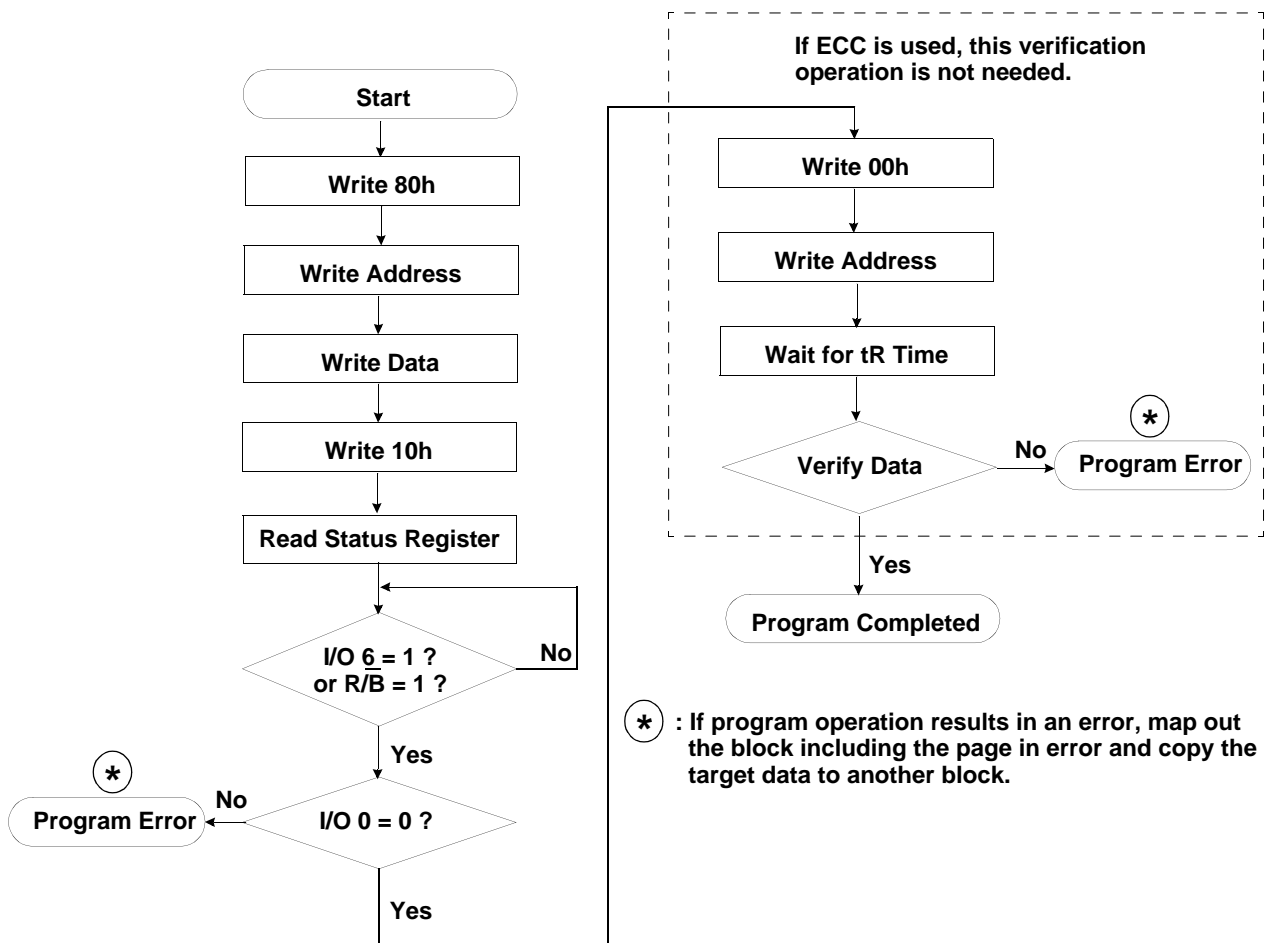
Start

Write 80h

Write Address

Write Data

Write 10h

Read Status Register

I/O 6 = 1 ?
or R/$\overline{B}$ = 1 ?

No

Yes

*

No

Program Error

I/O 0 = 0 ?

Yes

If ECC is used, this verification operation is not needed.

Write 00h

Write Address

Wait for tR Time

Verify Data

No

*

Program Error

Yes

Program Completed

* : If program operation results in an error, map out the block including the page in error and copy the target data to another block.